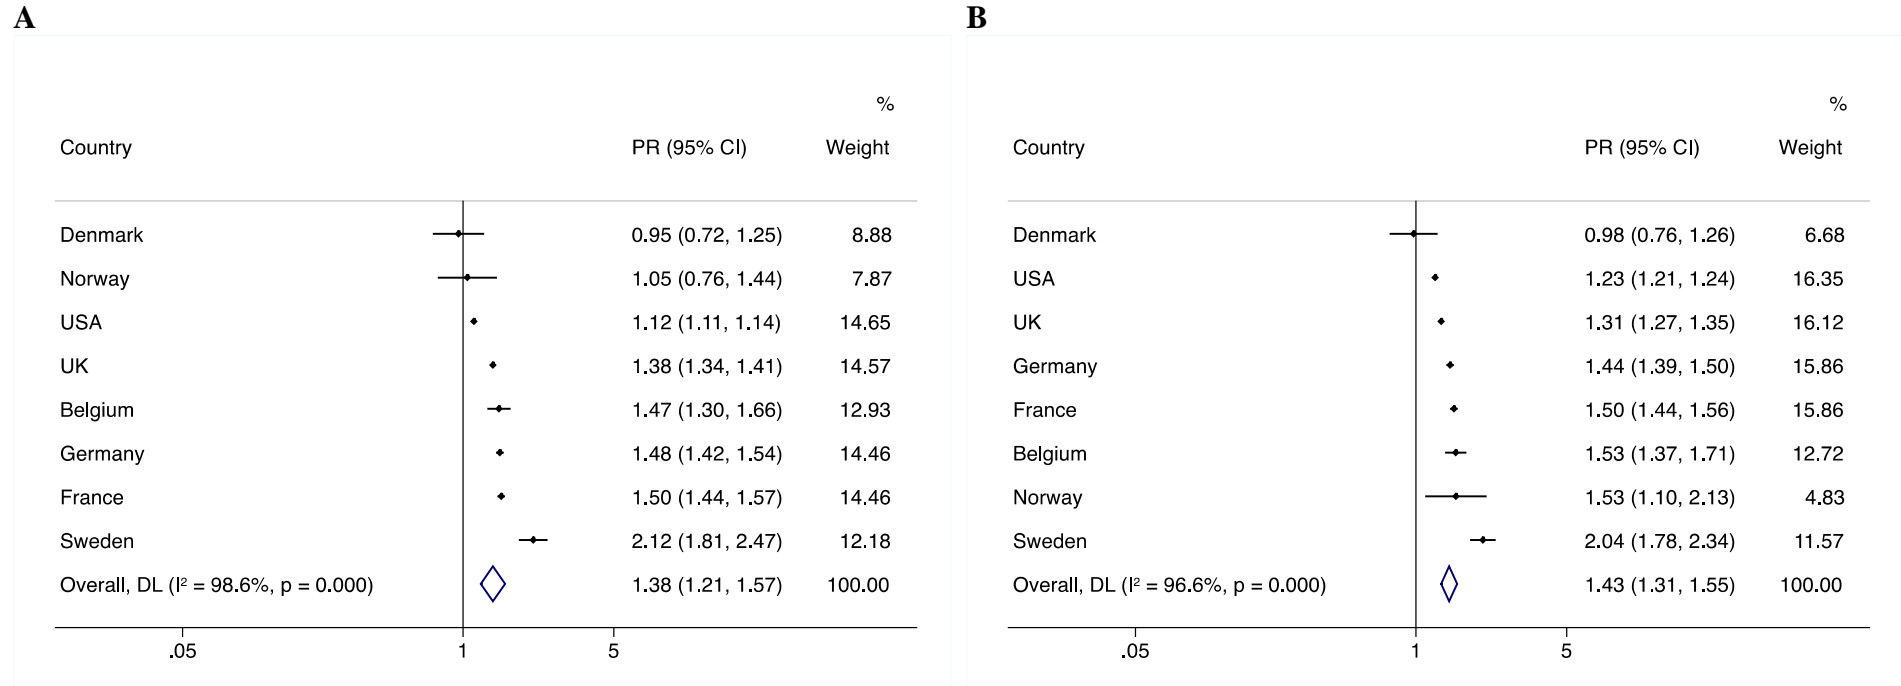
A

| Country | PR (95% CI) | % Weight |
|---|---|---|
| Denmark | 0.95 (0.72, 1.25) | 8.88 |
| Norway | 1.05 (0.76, 1.44) | 7.87 |
| USA | 1.12 (1.11, 1.14) | 14.65 |
| UK | 1.38 (1.34, 1.41) | 14.57 |
| Belgium | 1.47 (1.30, 1.66) | 12.93 |
| Germany | 1.48 (1.42, 1.54) | 14.46 |
| France | 1.50 (1.44, 1.57) | 14.46 |
| Sweden | 2.12 (1.81, 2.47) | 12.18 |
| Overall, DL ($I^2$ = 98.6%, p = 0.000) | 1.38 (1.21, 1.57) | 100.00 |

.05 1 5

B

| Country | PR (95% CI) | % Weight |
|---|---|---|
| Denmark | 0.98 (0.76, 1.26) | 6.68 |
| USA | 1.23 (1.21, 1.24) | 16.35 |
| UK | 1.31 (1.27, 1.35) | 16.12 |
| Germany | 1.44 (1.39, 1.50) | 15.86 |
| France | 1.50 (1.44, 1.56) | 15.86 |
| Belgium | 1.53 (1.37, 1.71) | 12.72 |
| Norway | 1.53 (1.10, 2.13) | 4.83 |
| Sweden | 2.04 (1.78, 2.34) | 11.57 |
| Overall, DL ($I^2$ = 96.6%, p = 0.000) | 1.43 (1.31, 1.55) | 100.00 |

.05 1 5